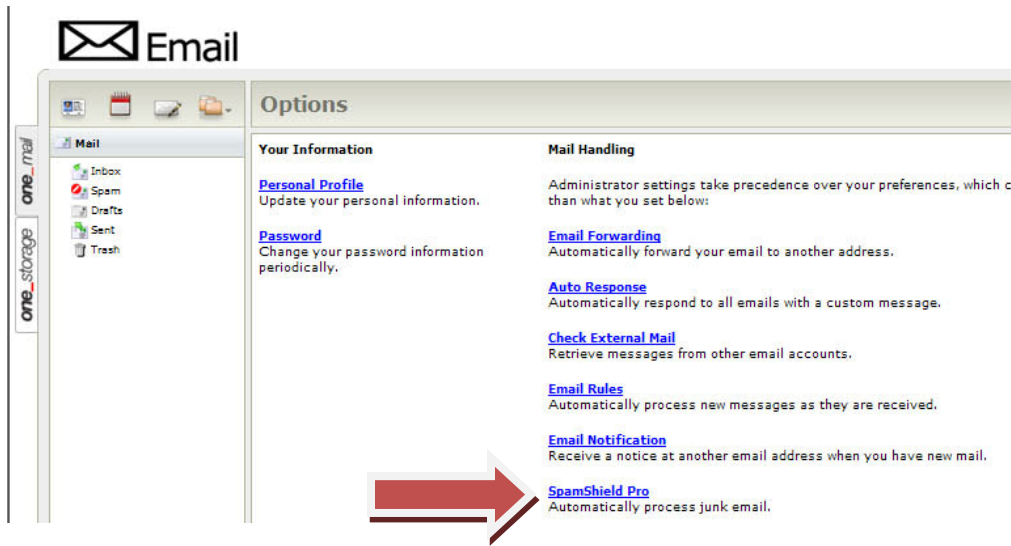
Email

one_mail

one_storage

Mail

Inbox

Spam

Drafts

Sent

Trash

Options

Your Information

Personal Profile
Update your personal information.

Password
Change your password information periodically.

Mail Handling

Administrator settings take precedence over your preferences, which c than what you set below:

Email Forwarding
Automatically forward your email to another address.

Auto Response
Automatically respond to all emails with a custom message.

Check External Mail
Retrieve messages from other email accounts.

Email Rules
Automatically process new messages as they are received.

Email Notification
Receive a notice at another email address when you have new mail.

SpamShield Pro
Automatically process junk email.